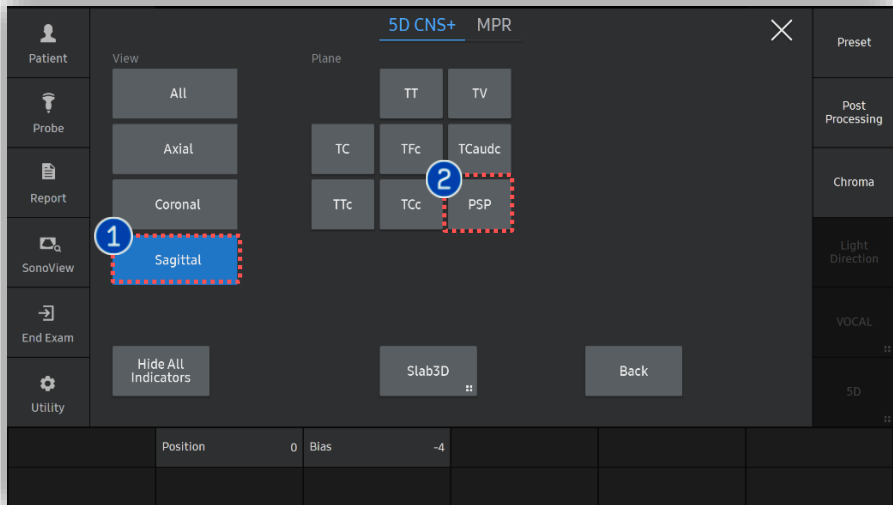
Patient

Probe

Report

SonoView

End Exam

Utility

5D CNS+ MPR

View

All

Axial

Coronal

1

Sagittal

Plane

TT

TV

TC

TFc

TCaudc

2

TTc

TCc

PSP

Hide All Indicators

Slab3D

Back

Preset

Post Processing

Chroma

Light Direction

VOCAL

5D

| Position | 0 | Bias | -4 |
|---|---|---|---|